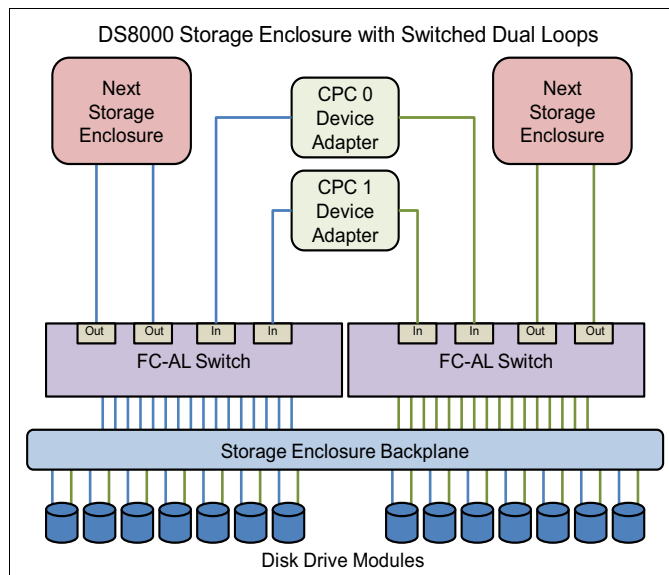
DS8000 Storage Enclosure with Switched Dual Loops

Next Storage Enclosure

CPC 0 Device Adapter

Next Storage Enclosure

CPC 1 Device Adapter

Out
Out
In
In

FC-AL Switch

In
In
Out
Out

FC-AL Switch

Storage Enclosure Backplane

Disk Drive Modules